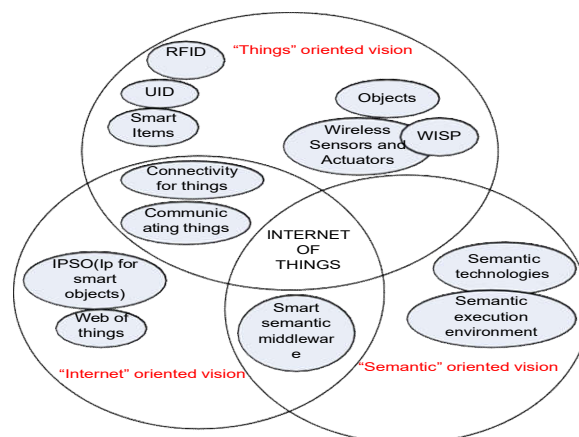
"Things" oriented vision

RFID

UID

Smart Items

Objects

Wireless Sensors and Actuators

WISP

Connectivity for things

Communic ating things

INTERNET OF THINGS

IPSO(Ip for smart objects)

Web of things

Smart semantic middlewar e

Semantic technologies

Semantic execution environment

"Internet" oriented vision

"Semantic" oriented vision